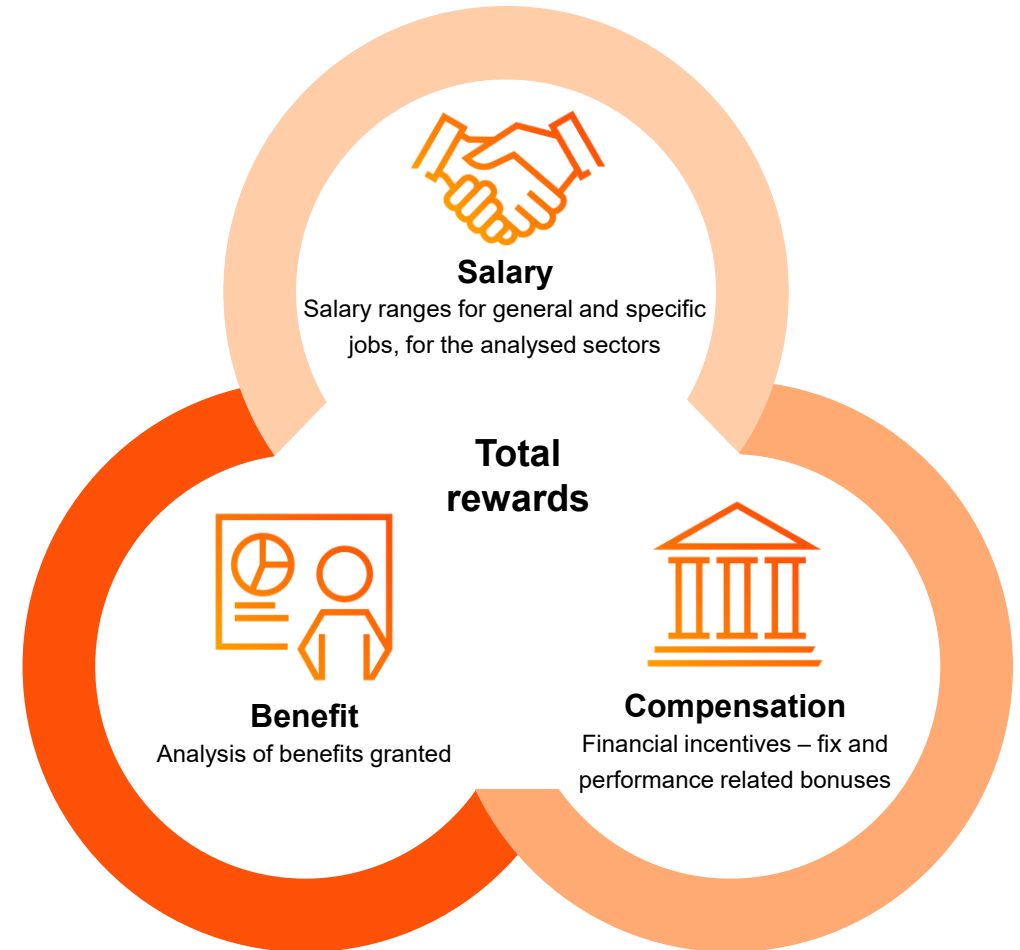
Salary
Salary ranges for general and specific jobs, for the analysed sectors

Total rewards

Benefit
Analysis of benefits granted

Compensation
Financial incentives – fix and performance related bonuses